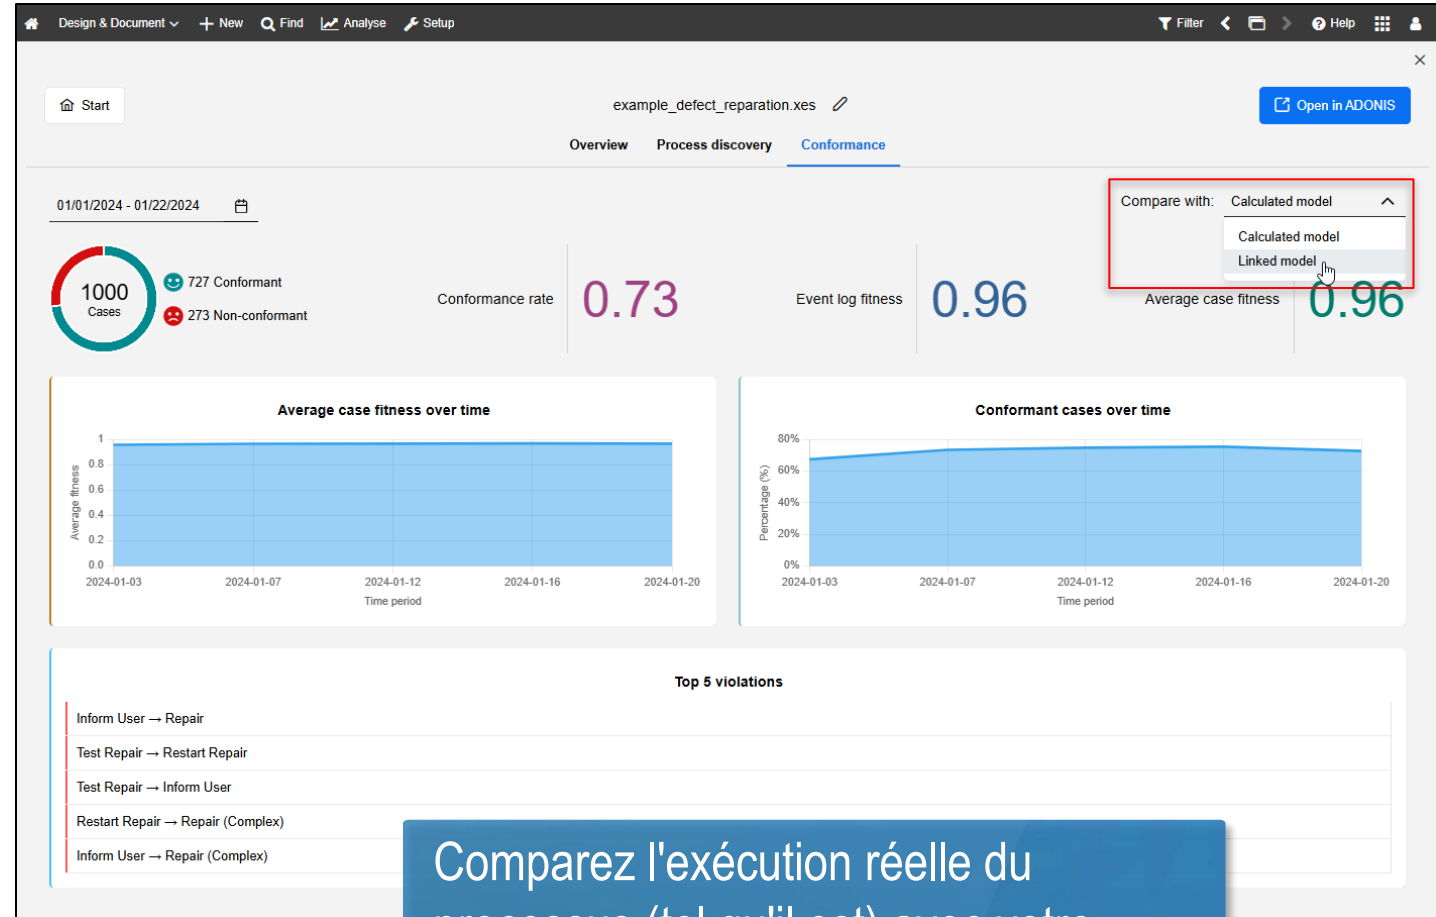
Design & Document New Find Analyse Setup Filter Help

×

Start

example_defect_reparation.xes

Open in ADONIS

Overview Process discovery Conformance

01/01/2024 - 01/22/2024

Compare with: Calculated model

Calculated model
Linked model

1000 Cases

727 Conformant
273 Non-conformant

Conformance rate 0.73

Event log fitness 0.96

Average case fitness 0.96

Average case fitness over time

| 1 |
| 0.8 |
| 0.6 |
| 0.4 |
| 0.2 |
| 0.0 |

Average fitness

2024-01-03 2024-01-07 2024-01-12 2024-01-16 2024-01-20

Time period

Conformant cases over time

80% 60% 40% 20% 0%

Percentage (%)

2024-01-03 2024-01-07 2024-01-12 2024-01-16 2024-01-20

Time period

Top 5 violations

Inform User → Repair
Test Repair → Restart Repair
Test Repair → Inform User
Restart Repair → Repair (Complex)
Inform User → Repair (Complex)

Comparez l'exécution réelle du
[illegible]